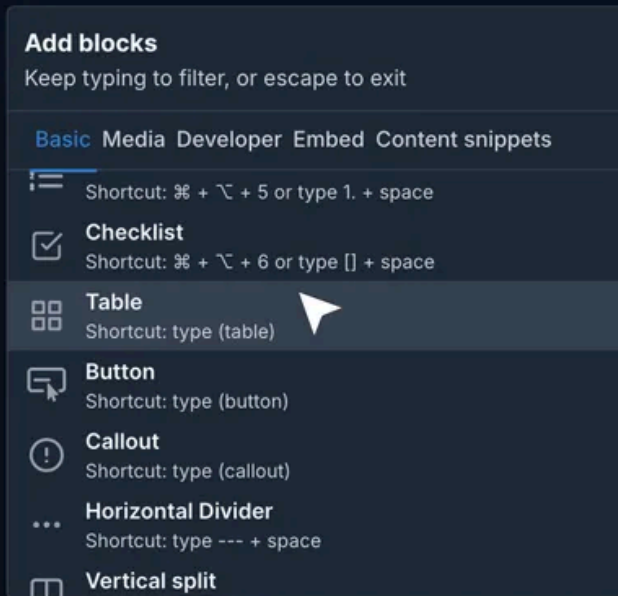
Add blocks
Keep typing to filter, or escape to exit

Basic Media Developer Embed Content snippets

Shortcut: ⌘ + ⌥ + 5 or type 1. + space

Checklist
Shortcut: ⌘ + ⌥ + 6 or type [] + space

Table
Shortcut: type (table)

Button
Shortcut: type (button)

Callout
Shortcut: type (callout)

Horizontal Divider
Shortcut: type --- + space

Vertical split